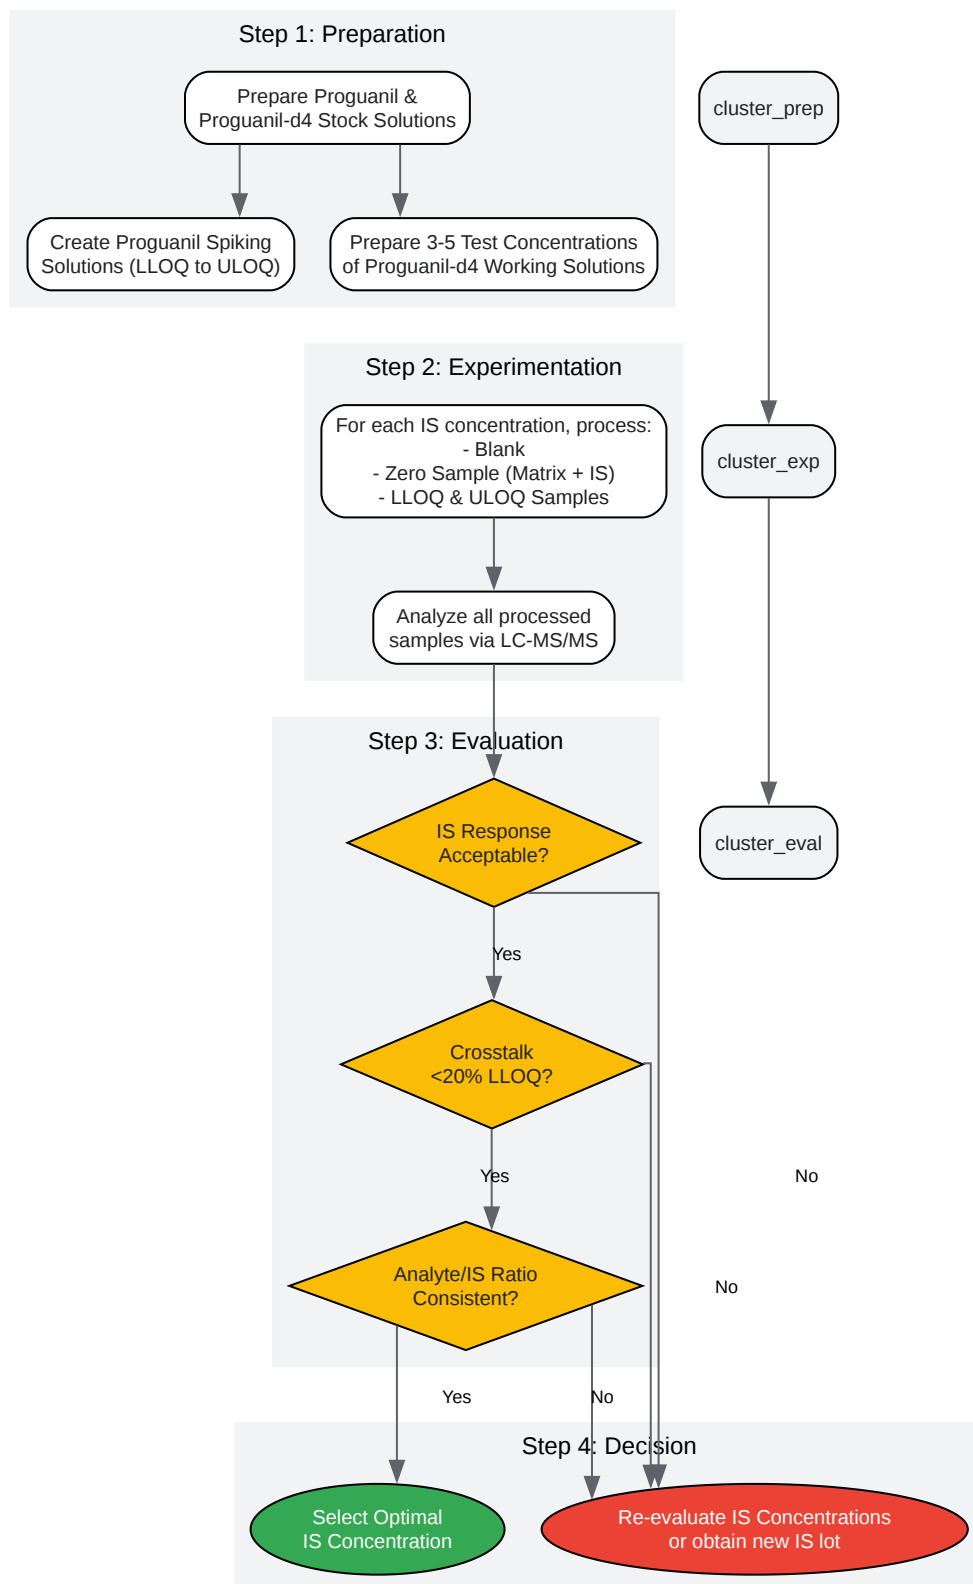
Step 1: Preparation

Prepare Proguanil & Proguanil-d4 Stock Solutions

Create Proguanil Spiking Solutions (LLOQ to ULOQ)

Prepare 3-5 Test Concentrations of Proguanil-d4 Working Solutions

cluster_prep

Step 2: Experimentation

For each IS concentration, process:
- Blank
- Zero Sample (Matrix + IS)
- LLOQ & ULOQ Samples

Analyze all processed samples via LC-MS/MS

cluster_exp

Step 3: Evaluation

IS Response Acceptable?

cluster_eval

Yes

Crosstalk <20% LLOQ?

Yes

No

Analyte/IS Ratio Consistent?

No

Yes

No

Step 4: Decision

Select Optimal IS Concentration

Re-evaluate IS Concentrations or obtain new IS lot